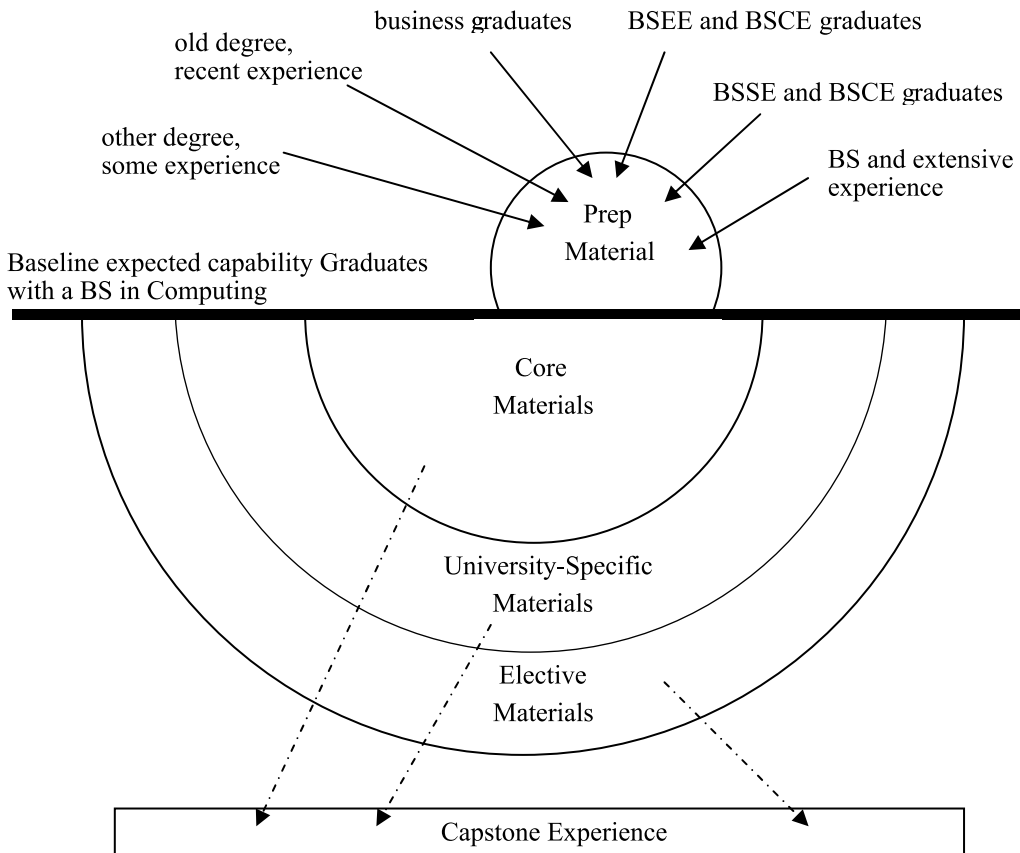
business graduates

BSEE and BSCE graduates

old degree, recent experience

BSSE and BSCE graduates

other degree, some experience

BS and extensive experience

Prep Material

Baseline expected capability Graduates with a BS in Computing

Core Materials

University-Specific Materials

Elective Materials

Capstone Experience